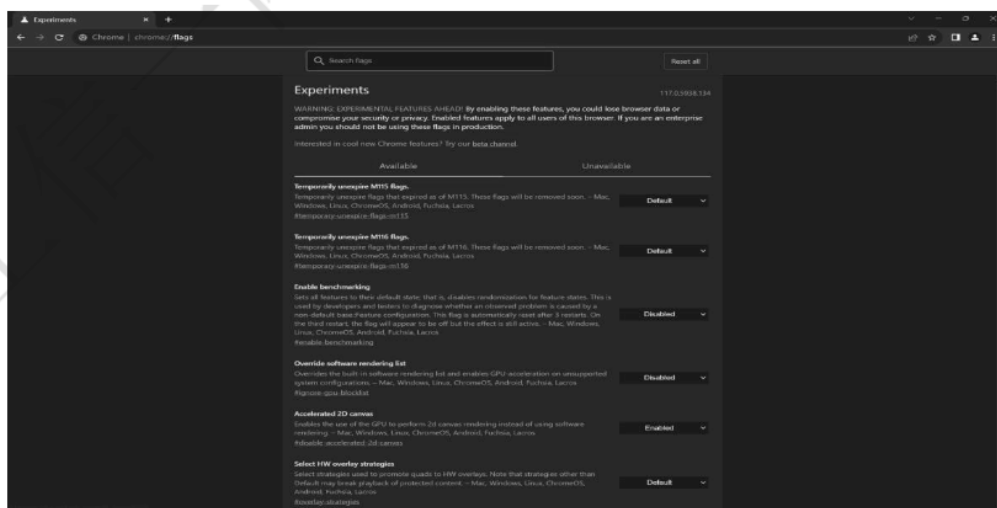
Experiments
Chrome | chrome://flags
Search flags
Reset all

Experiments
117.0.5938.134

WARNING: EXPERIMENTAL FEATURES AHEAD! By enabling these features, you could lose browser data or compromise your security or privacy. Enabled features apply to all users of this browser. If you are an enterprise admin you should not be using these flags in production.

Interested in cool new Chrome features? Try our beta channel.

Available
Unavailable

Temporarily unexpire M115 flags.
Temporarily unexpire flags that expired as of M115. These flags will be removed soon. – Mac, Windows, Linux, ChromeOS, Android, Fuchsia, Lacros
#temporary-unexpire-flags-m115
Default

Temporarily unexpire M116 flags.
Temporarily unexpire flags that expired as of M116. These flags will be removed soon. – Mac, Windows, Linux, ChromeOS, Android, Fuchsia, Lacros
#temporary-unexpire-flags-m116
Default

Enable benchmarking
Sets all features to their default state; that is, disables randomization for feature states. This is used by developers and testers to diagnose whether an observed problem is caused by a non-default base::Feature configuration. This flag is automatically reset after 3 restarts. On the third restart, the flag will appear to be off but the effect is still active. – Mac, Windows, Linux, ChromeOS, Android, Fuchsia, Lacros
#enable-benchmarking
Disabled

Override software rendering list
Overrides the built-in software rendering list and enables GPU-acceleration on unsupported system configurations. – Mac, Windows, Linux, ChromeOS, Android, Fuchsia, Lacros
#ignore-gpu-blocklist
Disabled

Accelerated 2D canvas
Enables the use of the GPU to perform 2d canvas rendering instead of using software rendering. – Mac, Windows, Linux, ChromeOS, Android, Fuchsia, Lacros
#disable-accelerated-2d-canvas
Enabled

Select HW overlay strategies
Select strategies used to promote quads to HW overlays. Note that strategies other than Default may break playback of protected content. – Mac, Windows, Linux, ChromeOS, Android, Fuchsia, Lacros
#overlay-strategies
Default